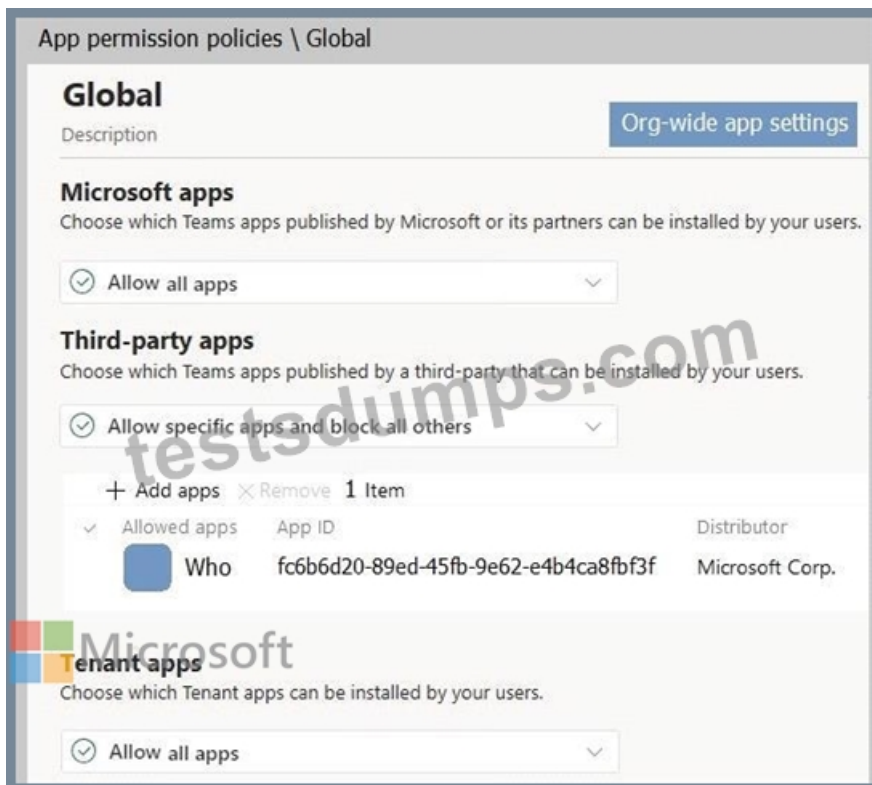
App permission policies \ Global

Global

Description

Org-wide app settings

Microsoft apps

Choose which Teams apps published by Microsoft or its partners can be installed by your users.

Allow all apps

Third-party apps

Choose which Teams apps published by a third-party that can be installed by your users.

Allow specific apps and block all others

testsdumps.com

+ Add apps × Remove 1 Item

| Allowed apps | App ID | Distributor |
|---|---|---|
| Who | fc6b6d20-89ed-45fb-9e62-e4b4ca8fbf3f | Microsoft Corp. |

Microsoft

Tenant apps

Choose which Tenant apps can be installed by your users.

Allow all apps